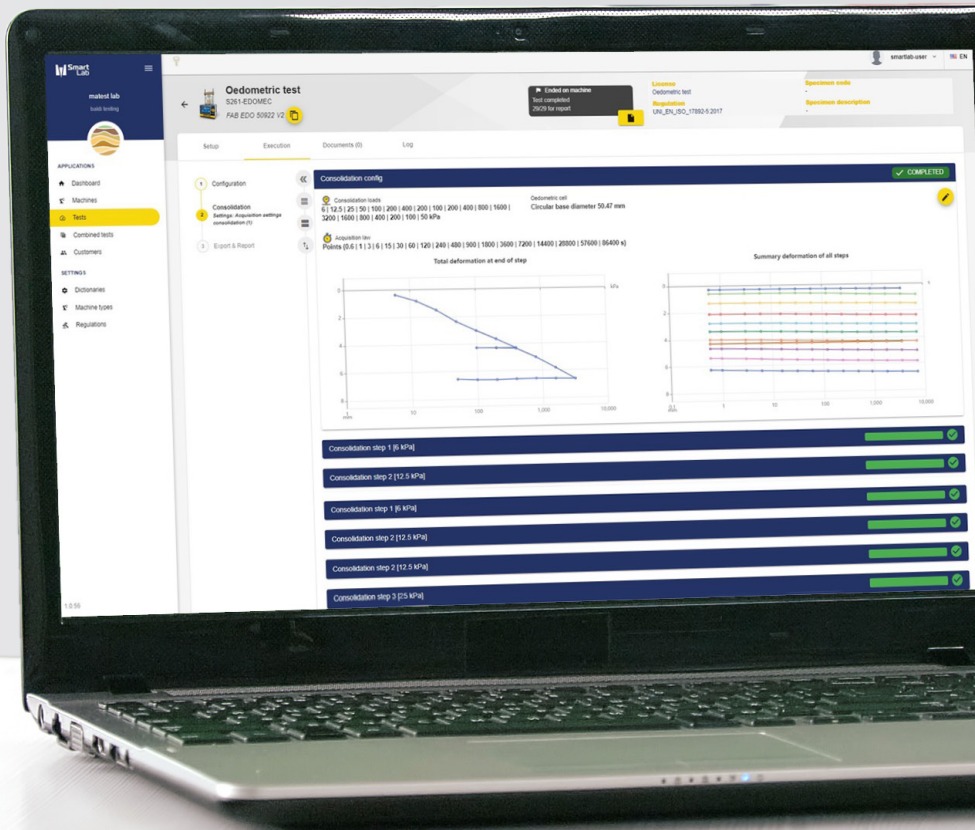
Smart Lab

matest lab
build testing

APPLICATIONS
Dashboard
Machines
Tests
Combined tests
Customers

SETTINGS
Dictionaries
Machine types
Regulations

1.0.56

smartlab-user EN

Oedometric test
S261-EDOMEC
FAB EDO 50922 V2

Ended on machine
Test completed
29/29 for report

License
Oedometric test
Regulation
UNI_EN_ISO_17892-5:2017

Specimen code
-
Specimen description
-

Setup Execution Documents (0) Log

1 Configuration
2 Consolidation
Settings: Acquisition settings consolidation (1)
3 Export & Report

Consolidation config
COMPLETED

Consolidation loads
6 | 12.5 | 25 | 50 | 100 | 200 | 400 | 200 | 100 | 200 | 400 | 800 | 1600 | 3200 | 1600 | 800 | 400 | 200 | 100 | 50 kPa

Oedometric cell
Circular base diameter 50.47 mm

Acquisition law
Points (0.6 | 1 | 3 | 6 | 15 | 30 | 60 | 120 | 240 | 480 | 900 | 1800 | 3600 | 7200 | 14400 | 28800 | 57600 | 86400 s)

Total deformation at end of step
kPa
0
2
4
6
mm
10
100
1,000
10,000

Summary deformation of all steps
s
0
2
4
6
8
0.1
mm
1
10
100
1,000
10,000

Consolidation step 1 [6 kPa]
Consolidation step 2 [12.5 kPa]
Consolidation step 1 [6 kPa]
Consolidation step 2 [12.5 kPa]
Consolidation step 2 [12.5 kPa]
Consolidation step 3 [25 kPa]